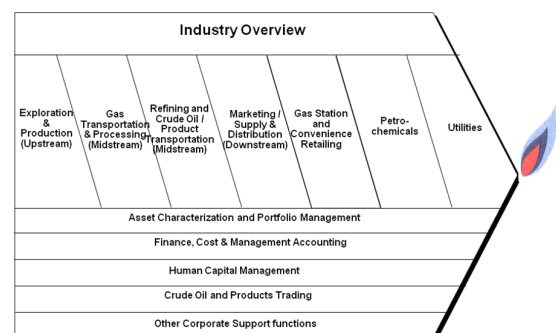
Industry Overview

Exploration & Production (Upstream)

Gas Transportation & Processing (Midstream)

Refining and Crude Oil / Product Transportation (Midstream)

Marketing / Supply & Distribution (Downstream)

Gas Station and Convenience Retailing

Petrochemicals

Utilities

Asset Characterization and Portfolio Management

Finance, Cost & Management Accounting

Human Capital Management

Crude Oil and Products Trading

Other Corporate Support functions